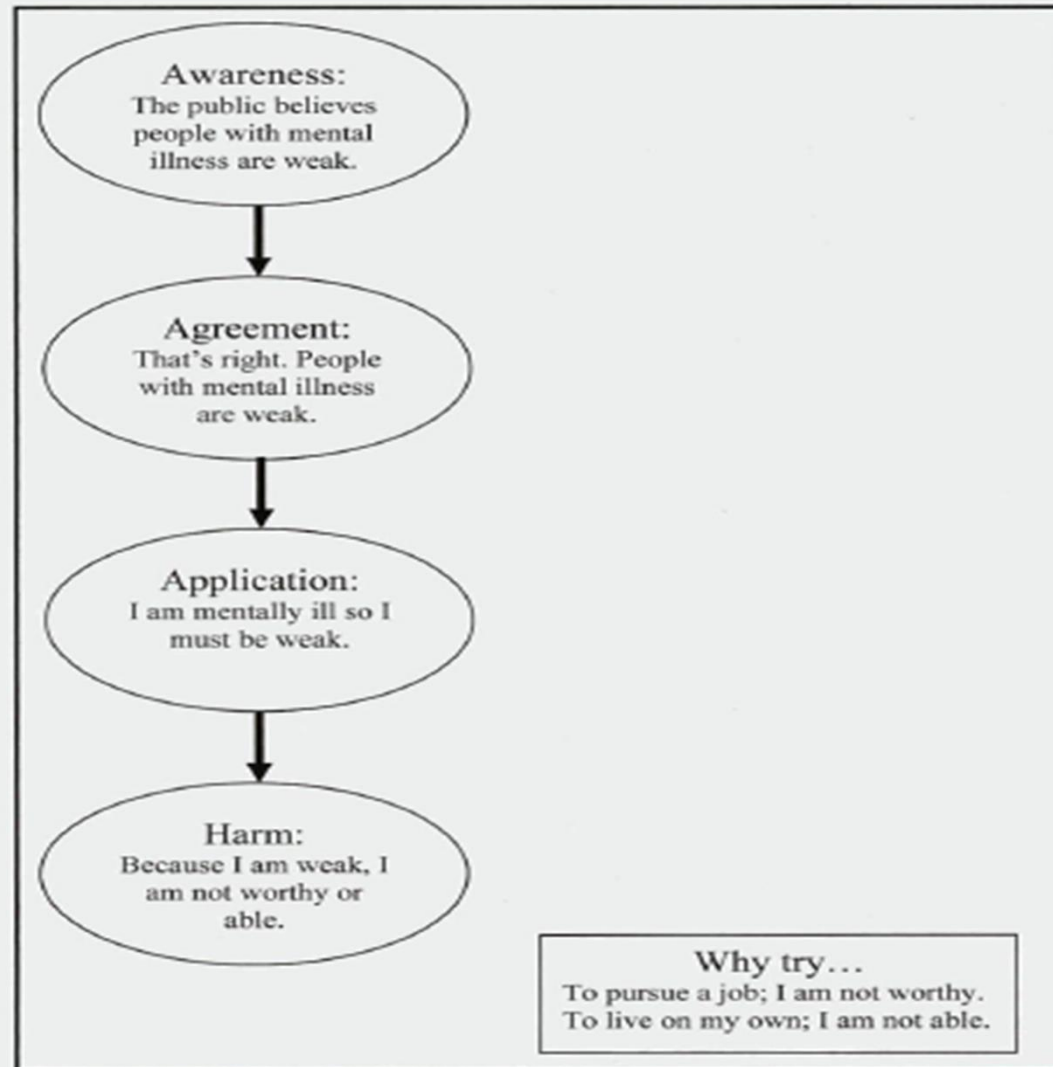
Awareness:
The public believes people with mental illness are weak.

Agreement:
That's right. People with mental illness are weak.

Application:
I am mentally ill so I must be weak.

Harm:
Because I am weak, I am not worthy or able.

Why try…
To pursue a job; I am not worthy.
To live on my own; I am not able.